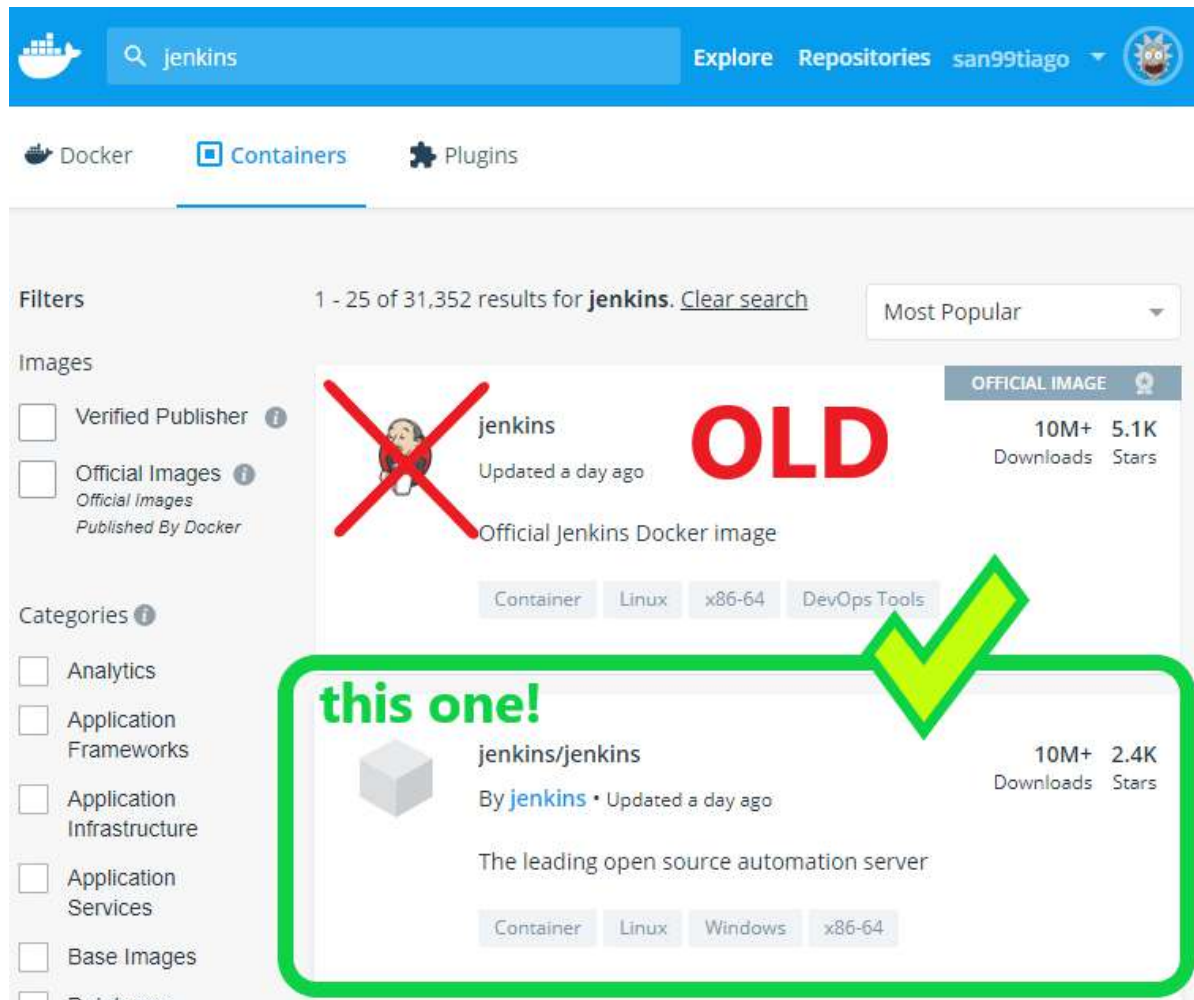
jenkins

Explore Repositories san99tiago

Docker Containers Plugins

Filters

Images

Verified Publisher

Official Images
Official Images Published By Docker

Categories

Analytics

Application Frameworks

Application Infrastructure

Application Services

Base Images

1 - 25 of 31,352 results for **jenkins**. Clear search

Most Popular

OFFICIAL IMAGE

jenkins

Updated a day ago

OLD

10M+ Downloads 5.1K Stars

Official Jenkins Docker image

Container Linux x86-64 DevOps Tools

this one!

jenkins/jenkins

By jenkins • Updated a day ago

10M+ Downloads 2.4K Stars

The leading open source automation server

Container Linux Windows x86-64